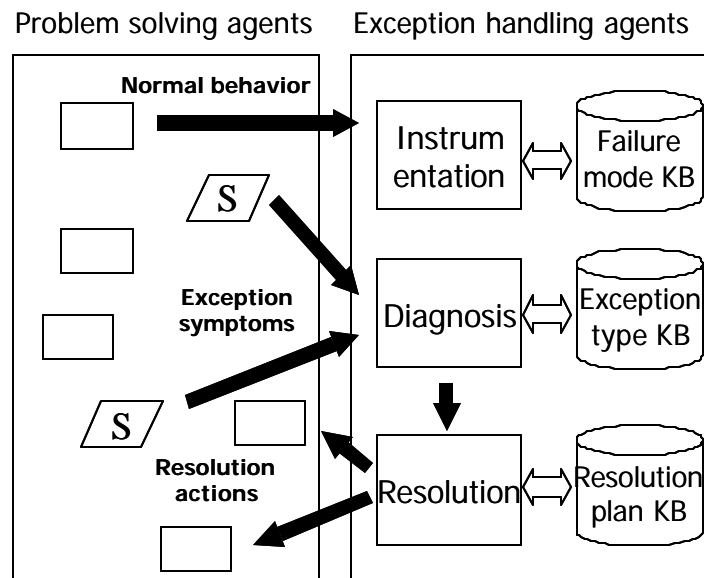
Problem solving agents

Exception handling agents

Normal behavior

Instrum entation

Failure mode KB

S

Exception symptoms

Diagnosis

Exception type KB

S

Resolution actions

Resolution

Resolution plan KB